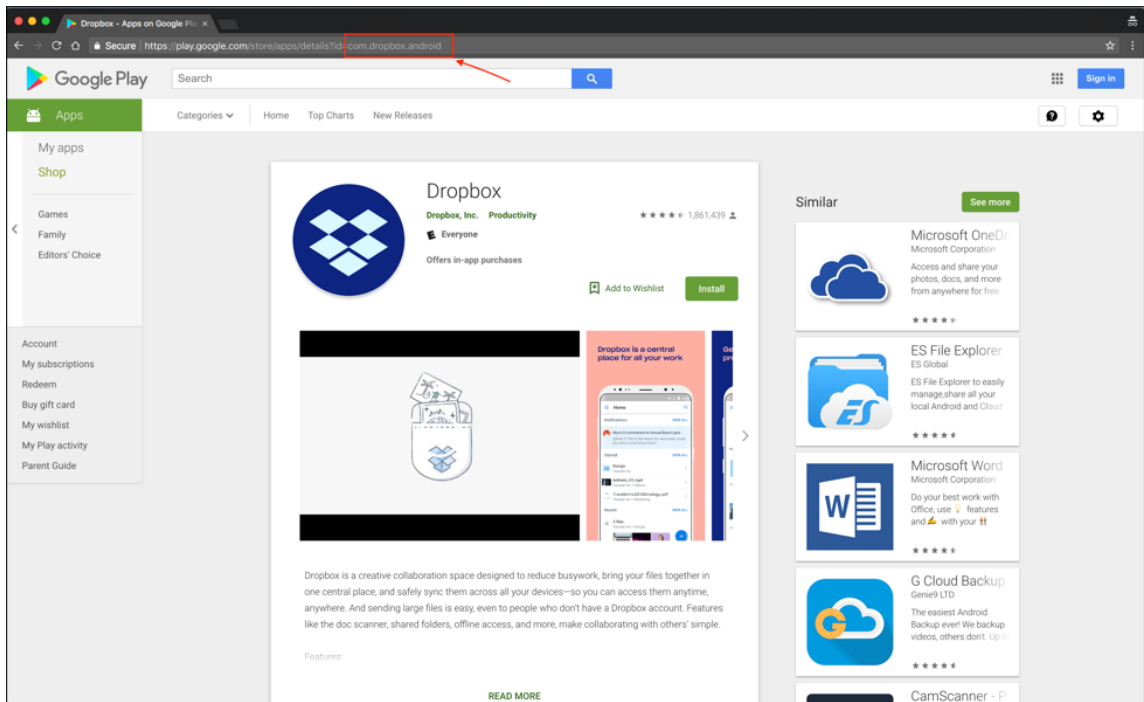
Dropbox - Apps on Google Pla ×

Secure https://play.google.com/store/apps/details?id=com.dropbox.android

Google Play

Search

Sign in

Apps

Categories Home Top Charts New Releases

My apps

Shop

Games

Family

Editors' Choice

Account

My subscriptions

Redeem

Buy gift card

My wishlist

My Play activity

Parent Guide

Dropbox

Dropbox, Inc. Productivity

1,861,439

Everyone

Offers in-app purchases

Add to Wishlist

Install

Dropbox is a central place for all your work

Dropbox is a creative collaboration space designed to reduce busywork, bring your files together in one central place, and safely sync them across all your devices—so you can access them anytime, anywhere. And sending large files is easy, even to people who don't have a Dropbox account. Features like the doc scanner, shared folders, offline access, and more, make collaborating with others' simple.

Features:

READ MORE

Similar

See more

Microsoft OneDri

Microsoft Corporation

Access and share your photos, docs, and more from anywhere for free

ES File Explorer

ES Global

ES File Explorer to easily manage,share all your local Android and Cloud

Microsoft Word

Microsoft Corporation

Do your best work with Office, use features and with your

G Cloud Backup

Genie9 LTD

The easiest Android Backup ever! We backup videos, others don't. Up to

CamScanner - P